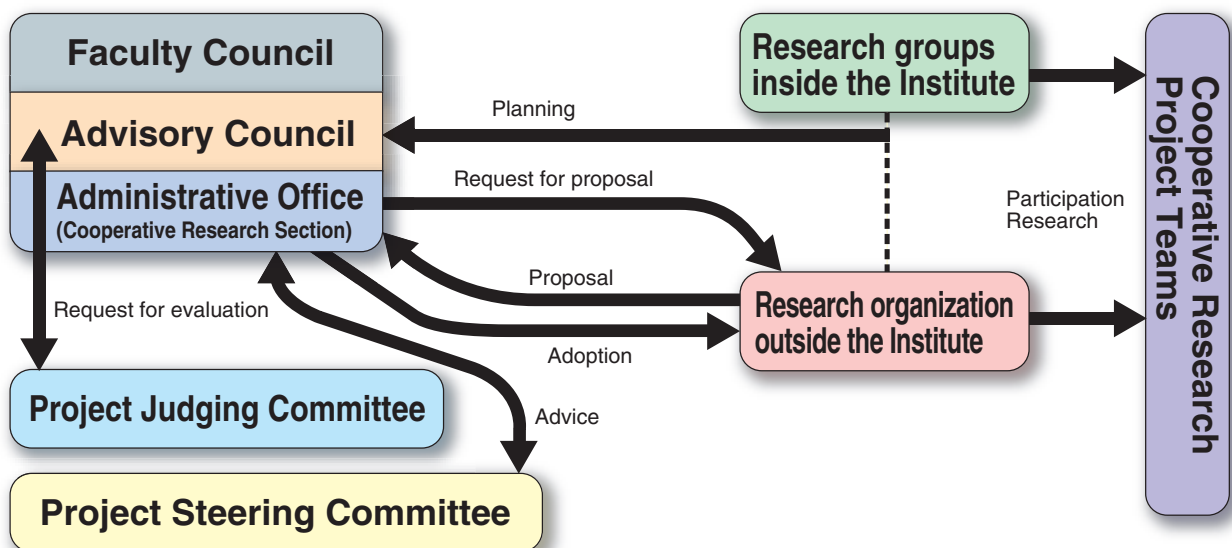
Faculty Council

Advisory Council

Administrative Office
(Cooperative Research Section)

Research groups inside the Institute

Planning

Request for proposal

Participation Research

Proposal

Research organization outside the Institute

Request for evaluation

Adoption

Advice

Project Judging Committee

Project Steering Committee

Cooperative Research Project Teams